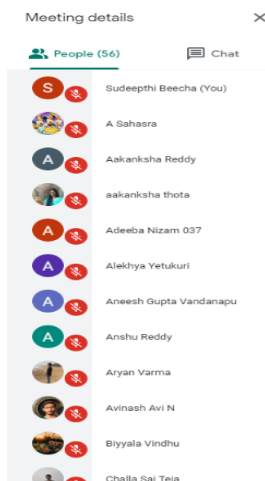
Meeting details

×

People (56)

Chat

S Sudeepthi Beecha (You)

A Sahasra

A Aakanksha Reddy

aakanksha thota

A Adeeba Nizam 037

A Alekhya Yetukuri

A Aneesh Gupta Vandanapu

A Anshu Reddy

Aryan Varma

Avinash Avi N

Biyyala Vindhu

Challa Sai Teja